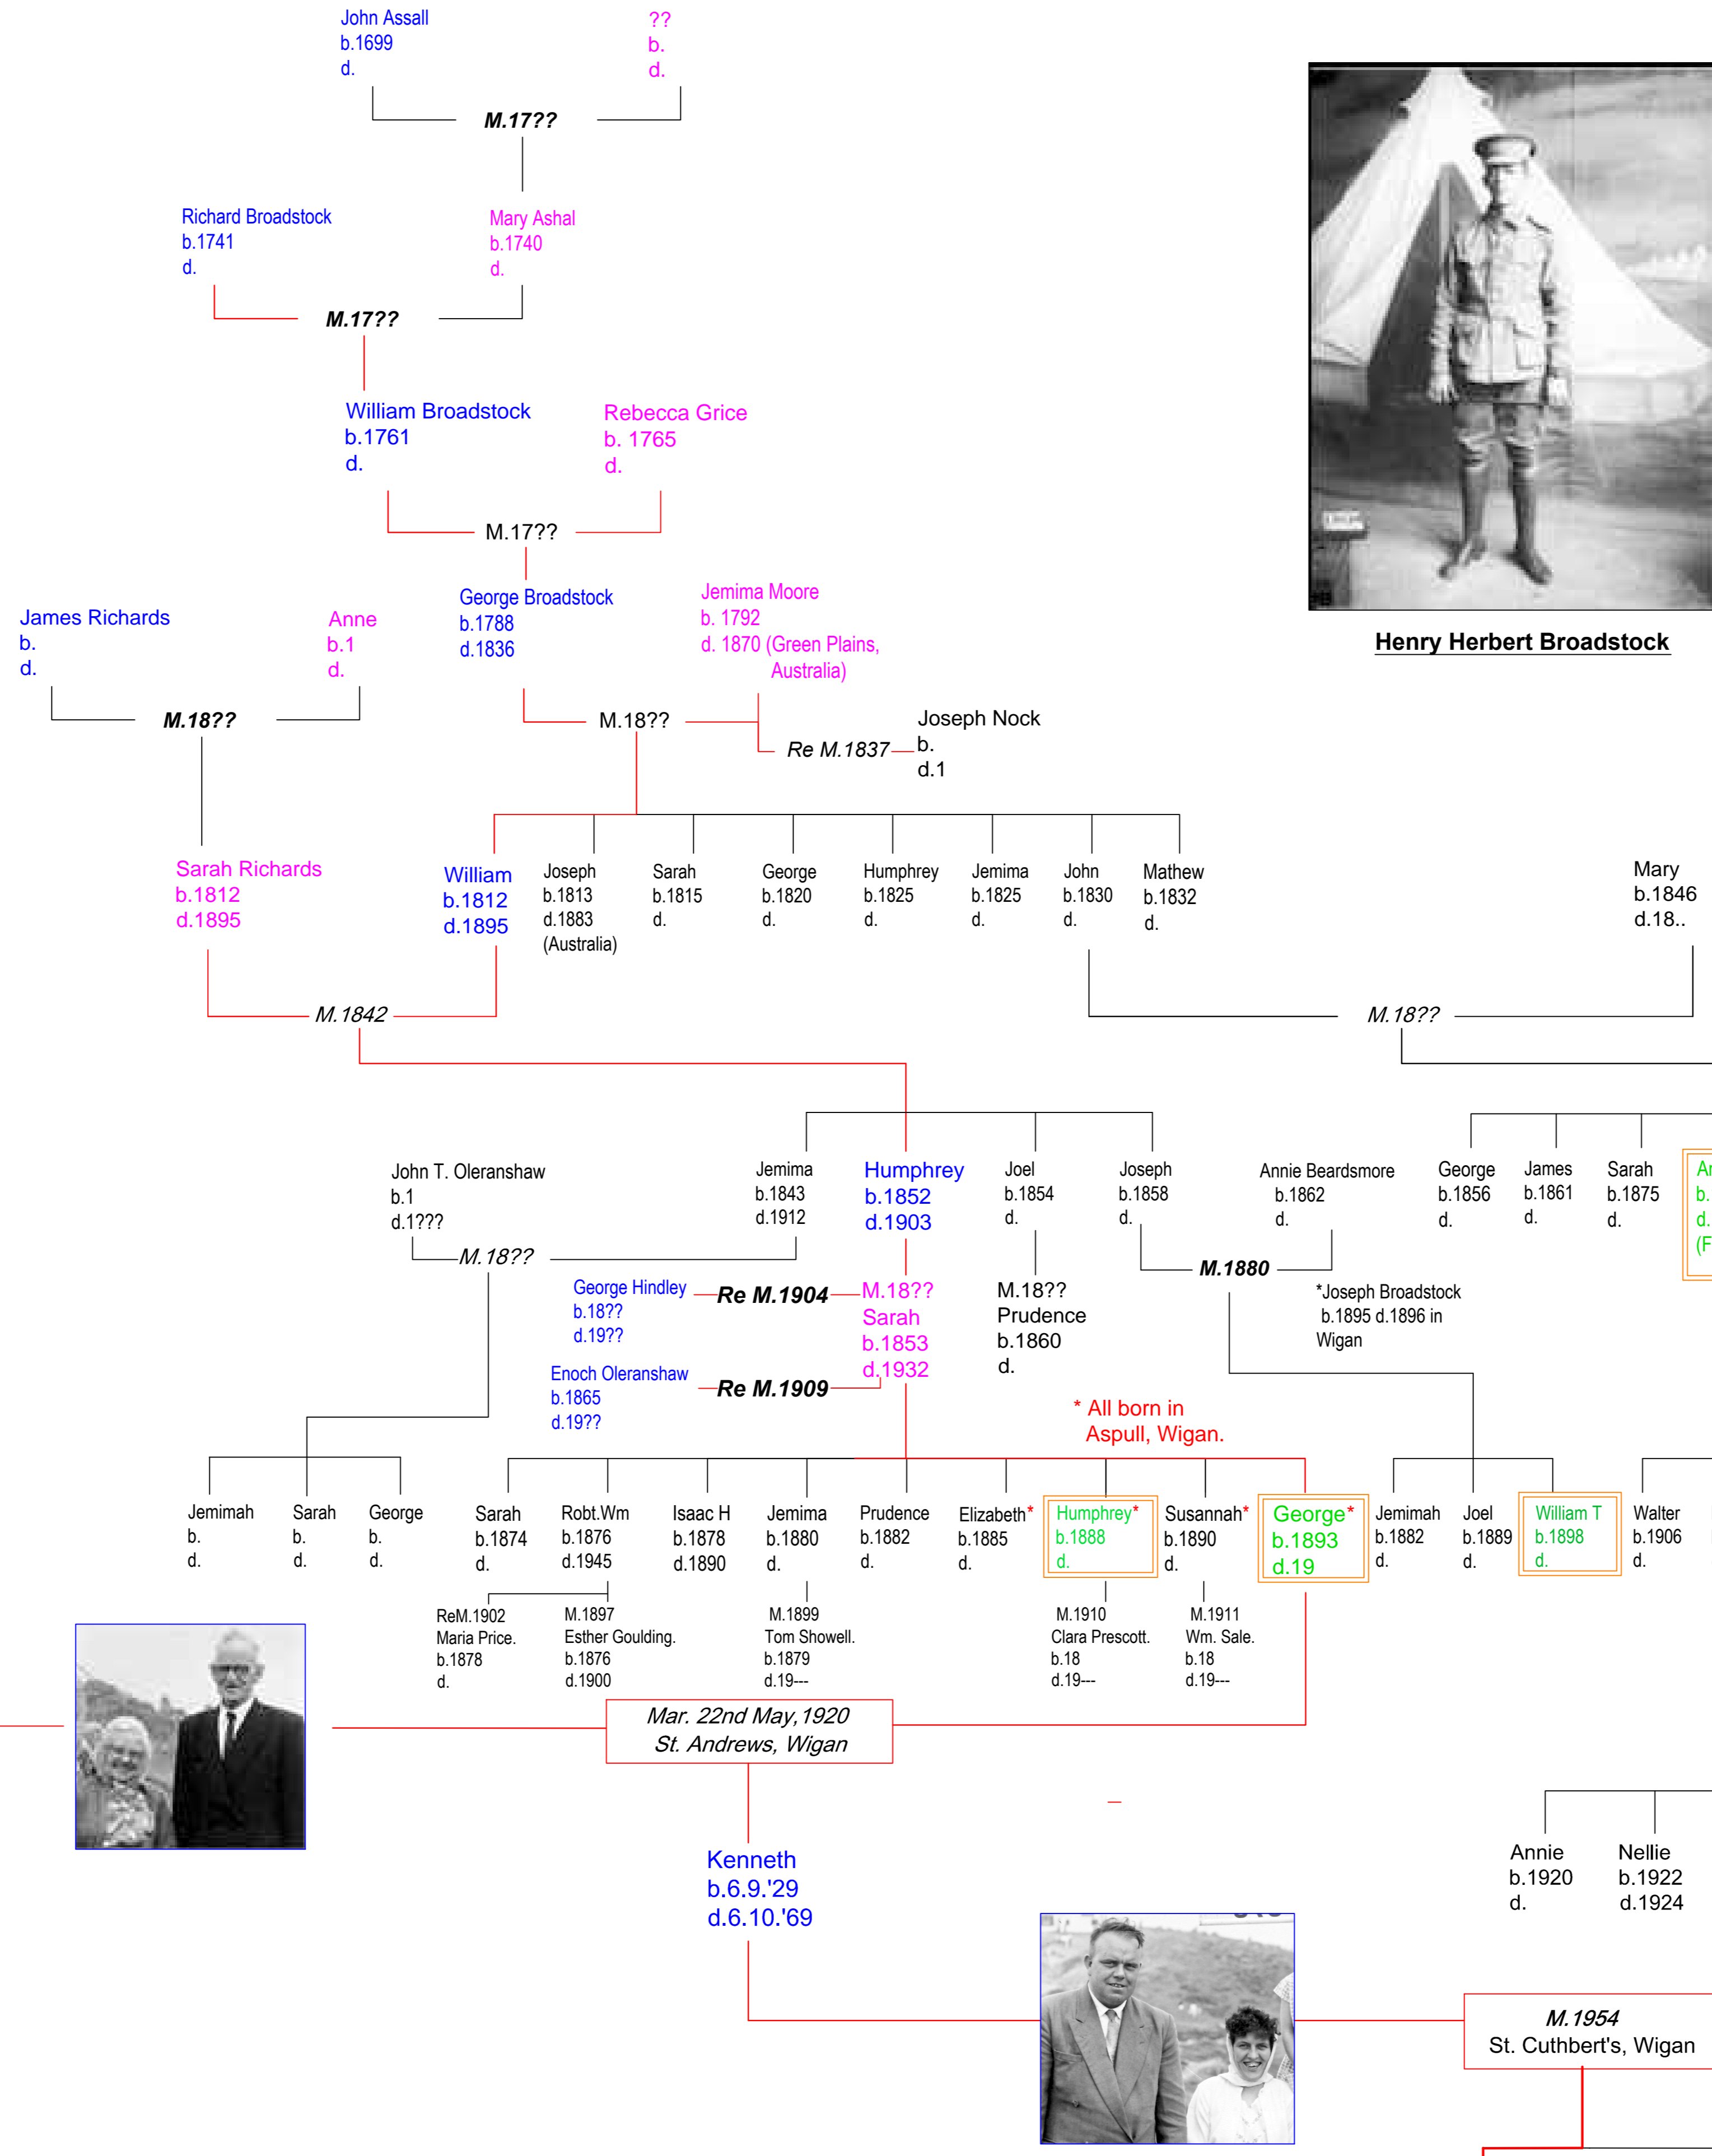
John Assall
b.1699
d.

??
b.
d.

M.17??

Richard Broadstock
b.1741
d.

Mary Ashal
b.1740
d.

M.17??

William Broadstock
b.1761
d.

Rebecca Grice
b. 1765
d.

M.17??

Henry Herbert Broadstock

James Richards
b.
d.

Anne
b.1
d.

George Broadstock
b.1788
d.1836

Jemima Moore
b. 1792
d. 1870 (Green Plains, Australia)

M.18??

M.18??

Re M.1837

Joseph Nock
b.
d.1

Sarah Richards
b.1812
d.1895

William
b.1812
d.1895

Joseph
b.1813
d.1883
(Australia)

Sarah
b.1815
d.

George
b.1820
d.

Humphrey
b.1825
d.

Jemima
b.1825
d.

John
b.1830
d.

Mathew
b.1832
d.

Mary
b.1846
d.18..

M.1842

M.18??

John T. Oleranshaw
b.1
d.1???

M.18??

Jemima
b.1843
d.1912

Humphrey
b.1852
d.1903

Joel
b.1854
d.

Joseph
b.1858
d.

Annie Beardsmore
b.1862
d.

George
b.1856
d.

James
b.1861
d.

Sarah
b.1875
d.

An
b.
d.
(F

M.1880

George Hindley
b.18??
d.19??

Re M.1904

M.18??
Sarah
b.1853
d.1932

M.18??
Prudence
b.1860
d.

*Joseph Broadstock
b.1895 d.1896 in Wigan

Enoch Oleranshaw
b.1865
d.19??

Re M.1909

* All born in Aspull, Wigan.

Jemimah
b.
d.

Sarah
b.
d.

George
b.
d.

Sarah
b.1874
d.

Robt.Wm
b.1876
d.1945

Isaac H
b.1878
d.1890

Jemima
b.1880
d.

Prudence
b.1882
d.

Elizabeth*
b.1885
d.

Humphrey*
b.1888
d.

Susannah*
b.1890
d.

George*
b.1893
d.19

Jemimah
b.1882
d.

Joel
b.1889
d.

William T
b.1898
d.

Walter
b.1906
d.

ReM.1902
Maria Price.
b.1878
d.

M.1897
Esther Goulding.
b.1876
d.1900

M.1899
Tom Showell.
b.1879
d.19---

M.1910
Clara Prescott.
b.18
d.19---

M.1911
Wm. Sale.
b.18
d.19---

Mar. 22nd May,1920
St. Andrews, Wigan

Kenneth
b.6.9.'29
d.6.10.'69

Annie
b.1920
d.

Nellie
b.1922
d.1924

M.1954
St. Cuthbert's, Wigan